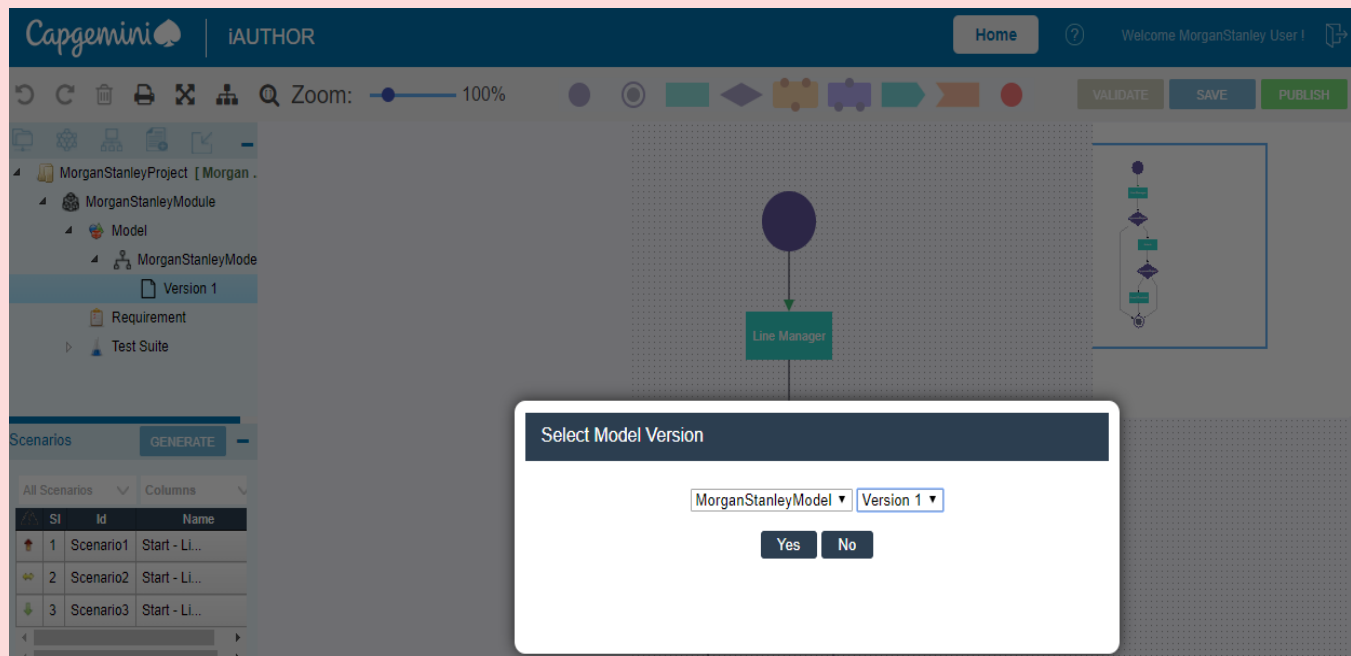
Capgemini iAUTHOR

Home ? Welcome MorganStanley User !

Zoom: 100%

VALIDATE SAVE PUBLISH

MorganStanleyProject [ Morgan .
MorganStanleyModule
Model
MorganStanleyMode
Version 1
Requirement
Test Suite

Line Manager

Scenarios GENERATE

All Scenarios Columns

| | Sl | Id | Name |
|---|---|---|---|
| | 1 | Scenario1 | Start - Li... |
| | 2 | Scenario2 | Start - Li... |
| | 3 | Scenario3 | Start - Li... |

Select Model Version

MorganStanleyModel ▾ Version 1 ▾

Yes No